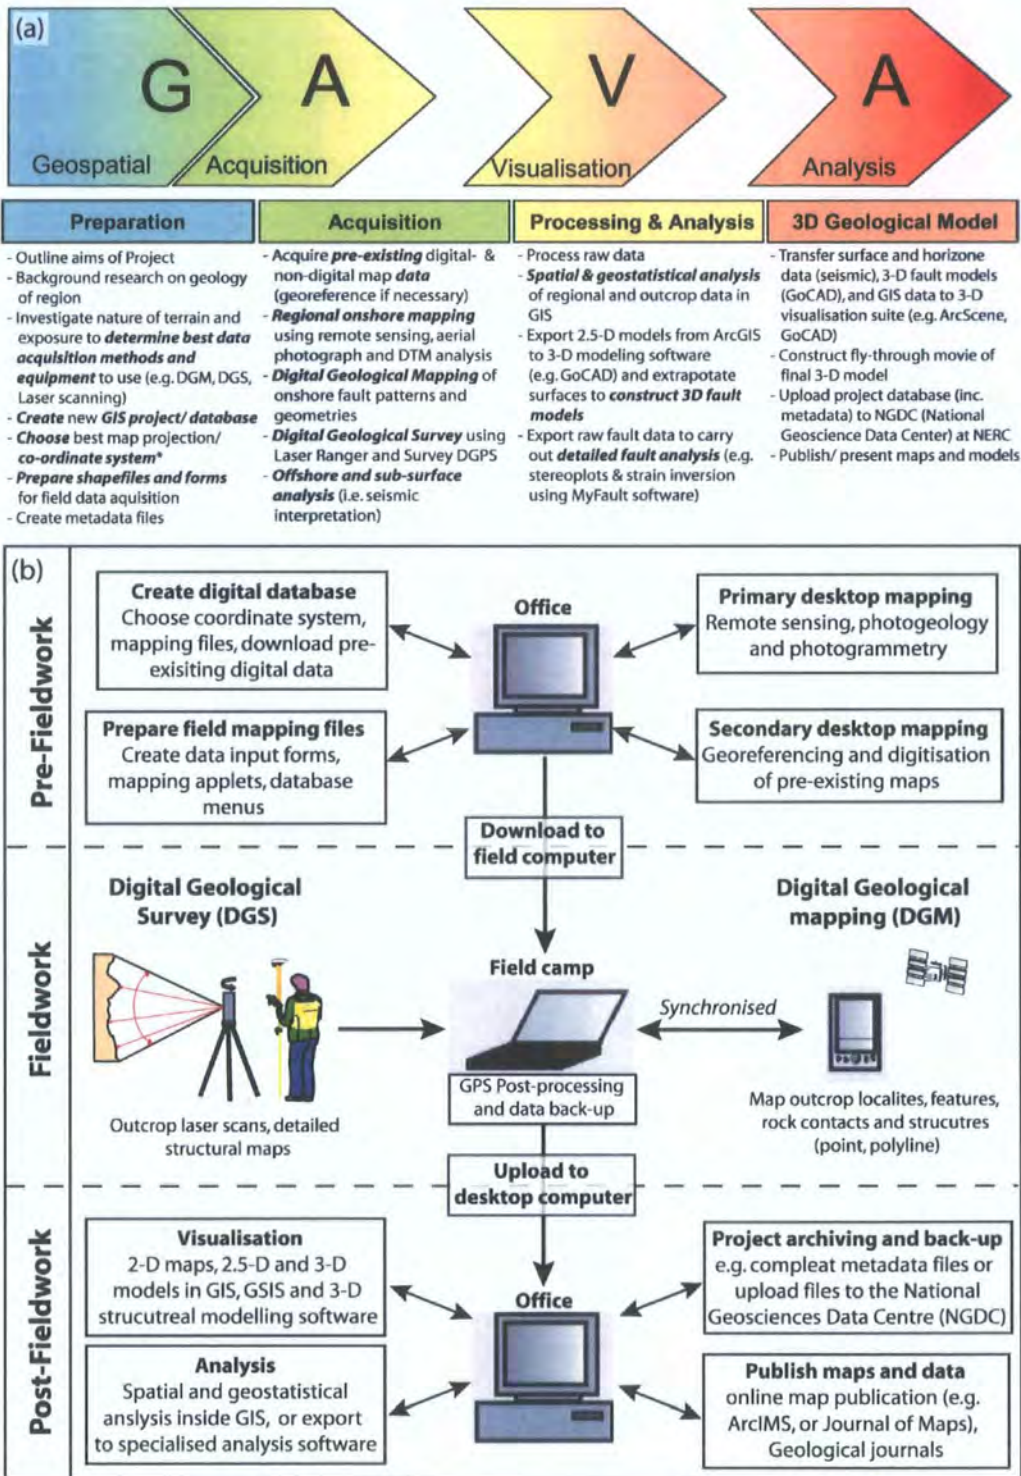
(a)

G Geospatial

A Acquisition

V Visualisation

A Analysis

Preparation

- Outline aims of Project
- Background research on geology of region
- Investigate nature of terrain and exposure to **determine best data acquisition methods and equipment** to use (e.g. DGM, DGS, Laser scanning)
- **Create** new **GIS project/ database**
- **Choose** best map projection/ **co-ordinate system***
- **Prepare shapefiles and forms** for field data aquisition
- Create metadata files

Acquisition

- Acquire **pre-existing** digital- & non-digital map **data** (georeference if necessary)
- **Regional onshore mapping** using remote sensing, aerial photograph and DTM analysis
- **Digital Geological Mapping** of onshore fault patterns and geometries
- **Digital Geological Survey** using Laser Ranger and Survey DGPS
- **Offshore and sub-surface analysis** (i.e. seismic interpretation)

Processing & Analysis

- Process raw data
- **Spatial & geostatistical analysis** of regional and outcrop data in GIS
- Export 2.5-D models from ArcGIS to 3-D modeling software (e.g. GoCAD) and extrapotate surfaces to **construct 3D fault models**
- Export raw fault data to carry out **detailed fault analysis** (e.g. stereoplots & strain inversion using MyFault software)

3D Geological Model

- Transfer surface and horizone data (seismic), 3-D fault models (GoCAD), and GIS data to 3-D visualisation suite (e.g. ArcScene, GoCAD)
- Construct fly-through movie of final 3-D model
- Upload project database (inc. metadata) to NGDC (National Geoscience Data Center) at NERC
- Publish/ present maps and models

(b)

Pre-Fieldwork

**Create digital database**
Choose coordinate system, mapping files, download pre-exisiting digital data

Office

**Primary desktop mapping**
Remote sensing, photogeology and photogrammetry

**Prepare field mapping files**
Create data input forms, mapping applets, database menus

**Secondary desktop mapping**
Georeferencing and digitisation of pre-existing maps

Download to field computer

Fieldwork

Digital Geological Survey (DGS)

Digital Geological mapping (DGM)

Field camp

Synchronised

Outcrop laser scans, detailed structural maps

GPS Post-processing and data back-up

Map outcrop localites, features, rock contacts and strucutres (point, polyline)

Upload to desktop computer

Post-Fieldwork

**Visualisation**
2-D maps, 2.5-D and 3-D models in GIS, GSIS and 3-D strucutreal modelling software

Office

**Project archiving and back-up**
e.g. compleat metadata files or upload files to the National Geosciences Data Centre (NGDC)

**Analysis**
Spatial and geostatistical anslysis inside GIS, or export to specialised analysis software

**Publish maps and data**
online map publication (e.g. ArcIMS, or Journal of Maps), Geological journals